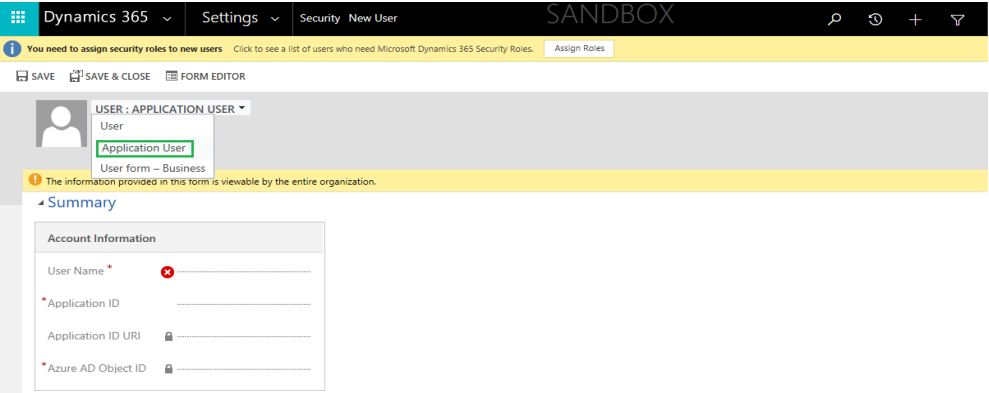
Dynamics 365 Settings Security New User SANDBOX

You need to assign security roles to new users Click to see a list of users who need Microsoft Dynamics 365 Security Roles. Assign Roles

SAVE SAVE & CLOSE FORM EDITOR

USER : APPLICATION USER

User
Application User
User form – Business

The information provided in this form is viewable by the entire organization.

Summary

Account Information

User Name *

*Application ID

Application ID URI

*Azure AD Object ID